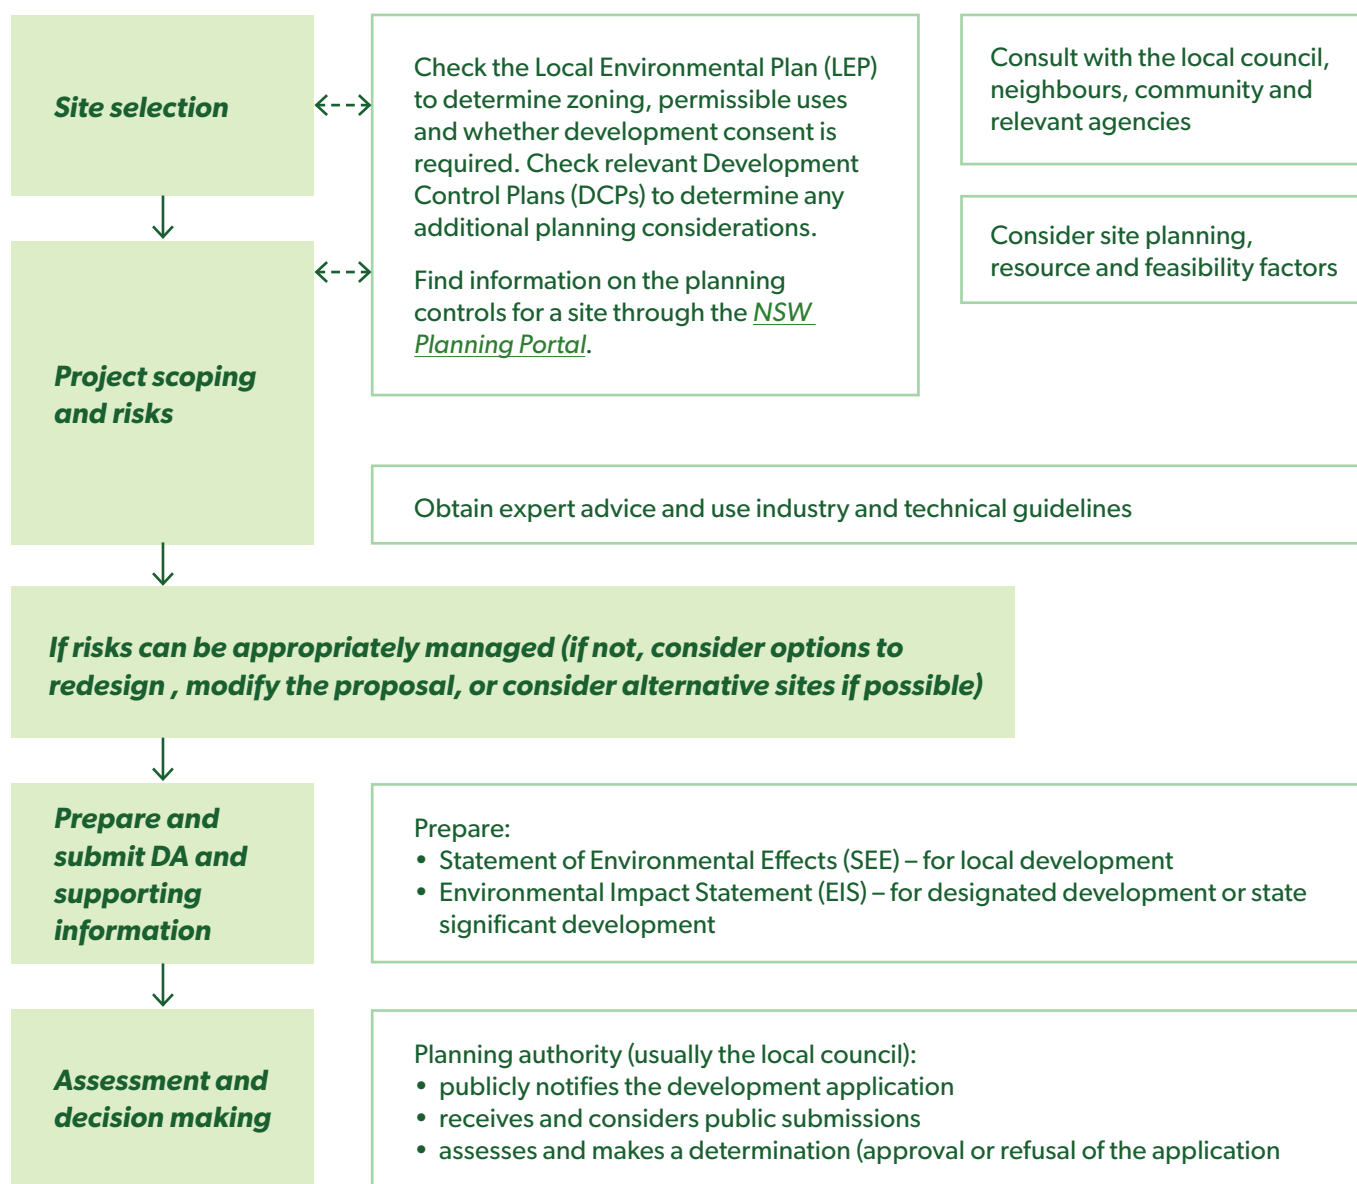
Site selection

Check the Local Environmental Plan (LEP) to determine zoning, permissible uses and whether development consent is required. Check relevant Development Control Plans (DCPs) to determine any additional planning considerations.

Find information on the planning controls for a site through the NSW Planning Portal.

Consult with the local council, neighbours, community and relevant agencies

Consider site planning, resource and feasibility factors

Project scoping and risks

Obtain expert advice and use industry and technical guidelines

If risks can be appropriately managed (if not, consider options to redesign , modify the proposal, or consider alternative sites if possible)

Prepare and submit DA and supporting information

Prepare:
• Statement of Environmental Effects (SEE) – for local development
• Environmental Impact Statement (EIS) – for designated development or state significant development

Assessment and decision making

Planning authority (usually the local council):
• publicly notifies the development application
• receives and considers public submissions
• assesses and makes a determination (approval or refusal of the application